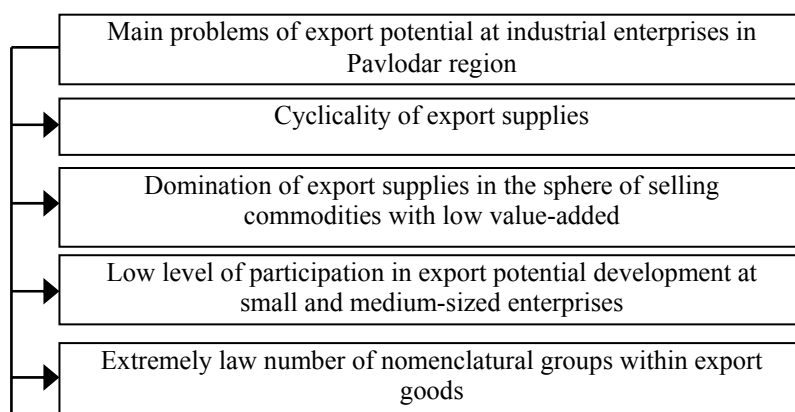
Main problems of export potential at industrial enterprises in Pavlodar region

Cyclicality of export supplies

Domination of export supplies in the sphere of selling commodities with low value-added

Low level of participation in export potential development at small and medium-sized enterprises

Extremely law number of nomenclatural groups within export goods